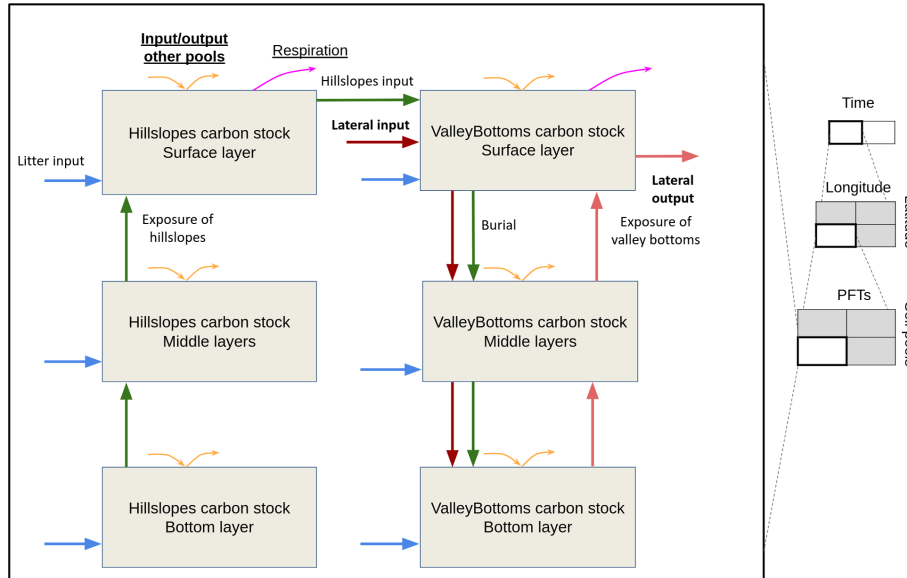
Input/output other pools

Respiration

Hillslopes input

Hillslopes carbon stock
Surface layer

Lateral input

ValleyBottoms carbon stock
Surface layer

Litter input

Lateral output

Exposure of hillslopes

Burial

Exposure of valley bottoms

Hillslopes carbon stock
Middle layers

ValleyBottoms carbon stock
Middle layers

Hillslopes carbon stock
Bottom layer

ValleyBottoms carbon stock
Bottom layer

Time

Longitude

PFTs

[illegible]

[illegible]